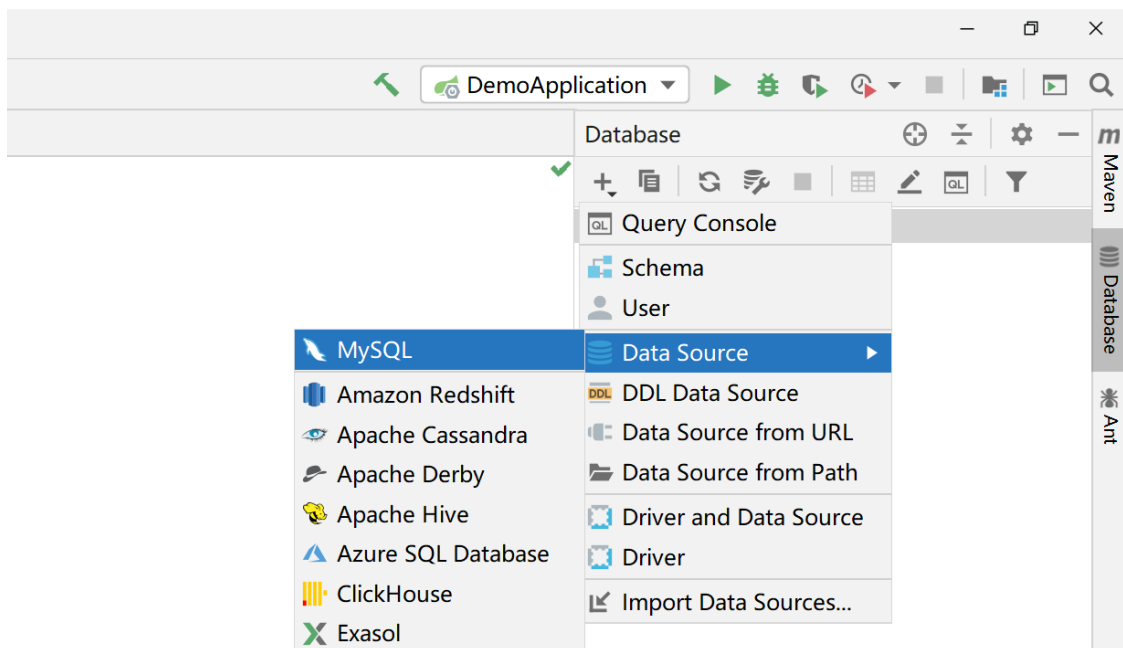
DemoApplication

Database

Maven

Database

Ant

Query Console

Schema

User

Data Source

DDL Data Source

Data Source from URL

Data Source from Path

Driver and Data Source

Driver

Import Data Sources...

MySQL

Amazon Redshift

Apache Cassandra

Apache Derby

Apache Hive

Azure SQL Database

ClickHouse

Exasol